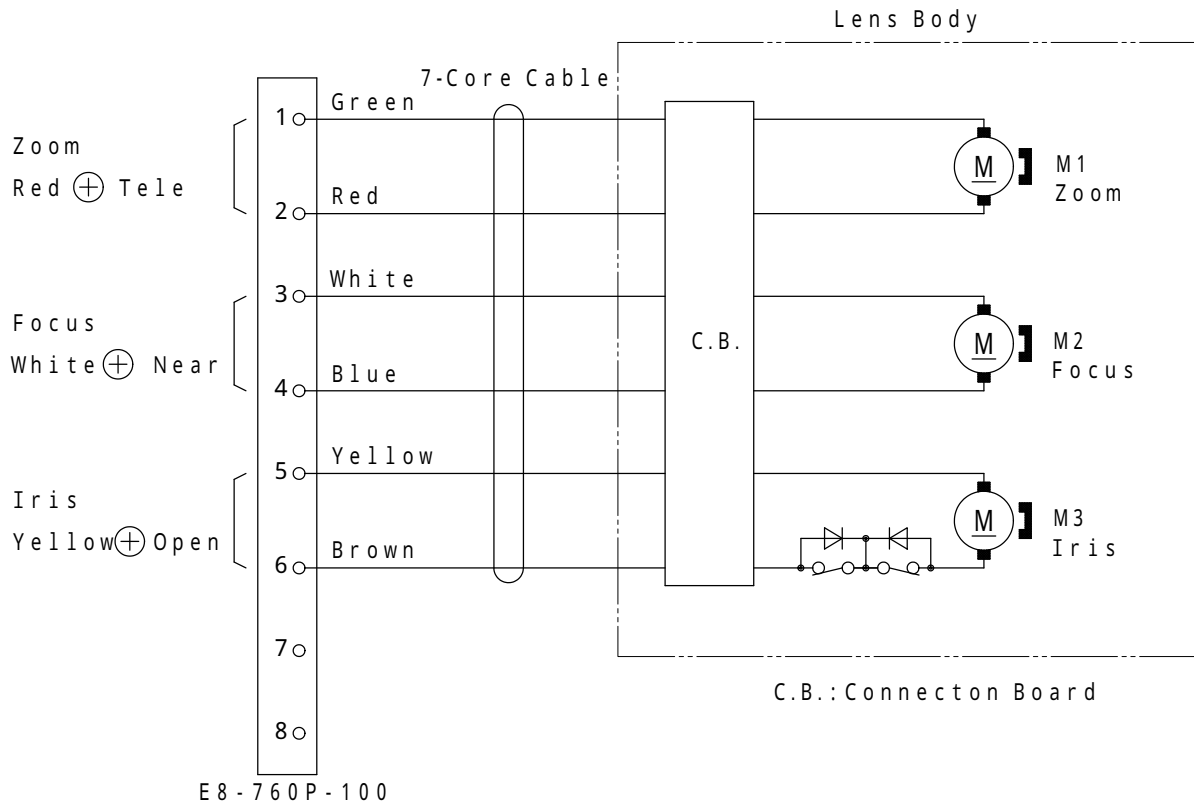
Lens Body

7-Core Cable

Zoom
Red ⊕ Tele

Focus
White ⊕ Near

Iris
Yellow ⊕ Open

1
2
3
4
5
6
7
8

Green
Red
White
Blue
Yellow
Brown

C.B.

M
M1
Zoom

M
M2
Focus

M
M3
Iris

C.B.:Connecton Board

E8-760P-100